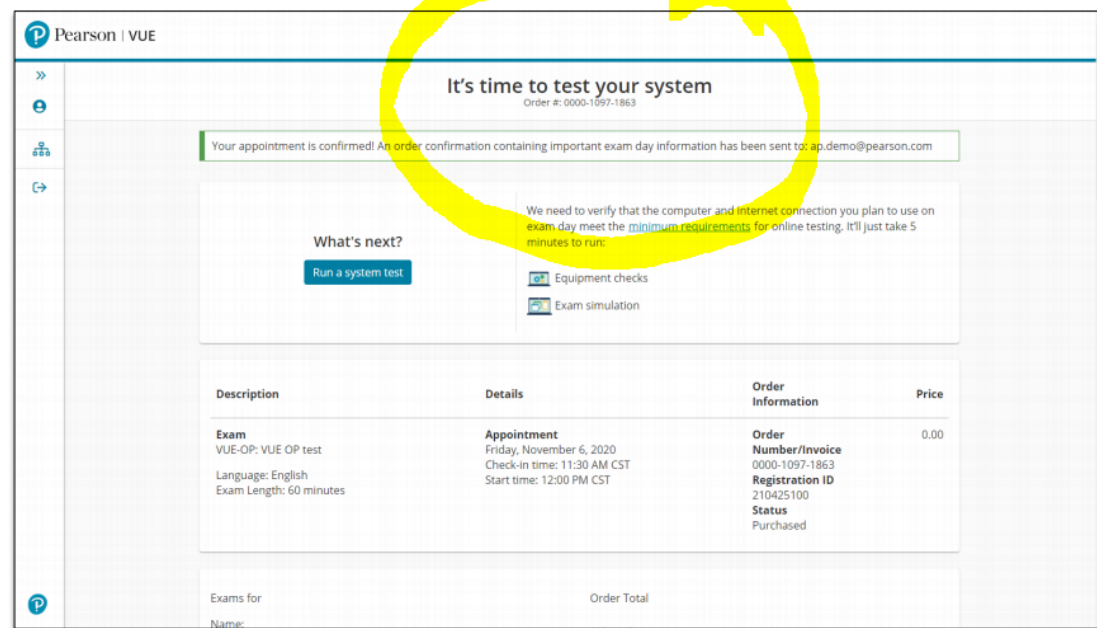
Pearson | VUE

It's time to test your system
Order #: 0000-1097-1863

Your appointment is confirmed! An order confirmation containing important exam day information has been sent to: ap.demo@pearson.com

What's next?
Run a system test

We need to verify that the computer and internet connection you plan to use on exam day meet the minimum requirements for online testing. It'll just take 5 minutes to run:

Equipment checks

Exam simulation

| Description | Details | Order Information | Price |
|---|---|---|---|
| Exam<br>VUE-OP: VUE OP test<br><br>Language: English<br>Exam Length: 60 minutes | Appointment<br>Friday, November 6, 2020<br>Check-in time: 11:30 AM CST<br>Start time: 12:00 PM CST | Order Number/Invoice<br>0000-1097-1863<br>Registration ID<br>210425100<br>Status<br>Purchased | 0.00 |

Exams for

Order Total

Name: